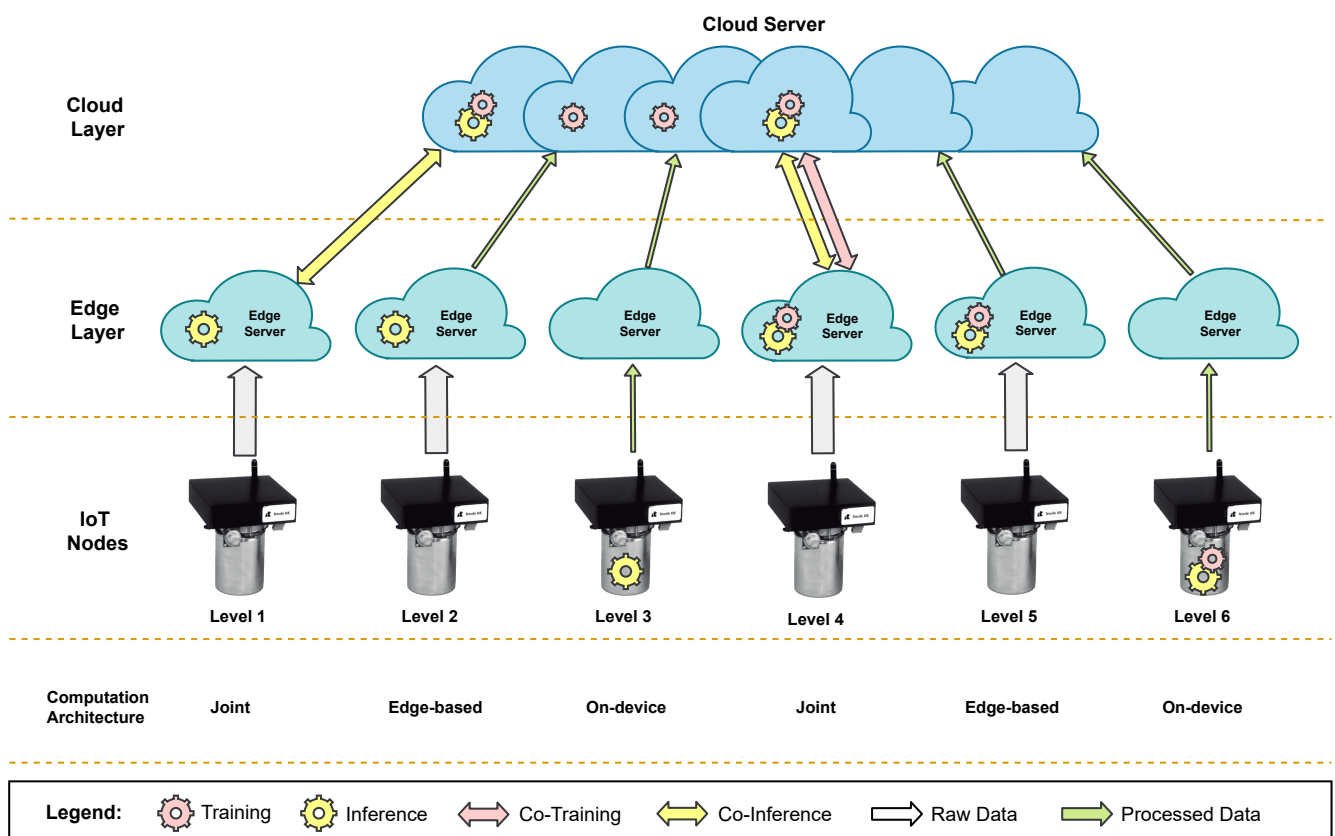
Cloud Server

Cloud Layer

Edge Layer

Edge Server

Edge Server

Edge Server

Edge Server

Edge Server

Edge Server

IoT Nodes

Node 88

Node 88

Node 88

Node 88

Node 88

Node 88

Level 1

Level 2

Level 3

Level 4

Level 5

Level 6

Computation Architecture

Joint

Edge-based

On-device

Joint

Edge-based

On-device

Legend: Training Inference Co-Training Co-Inference Raw Data Processed Data